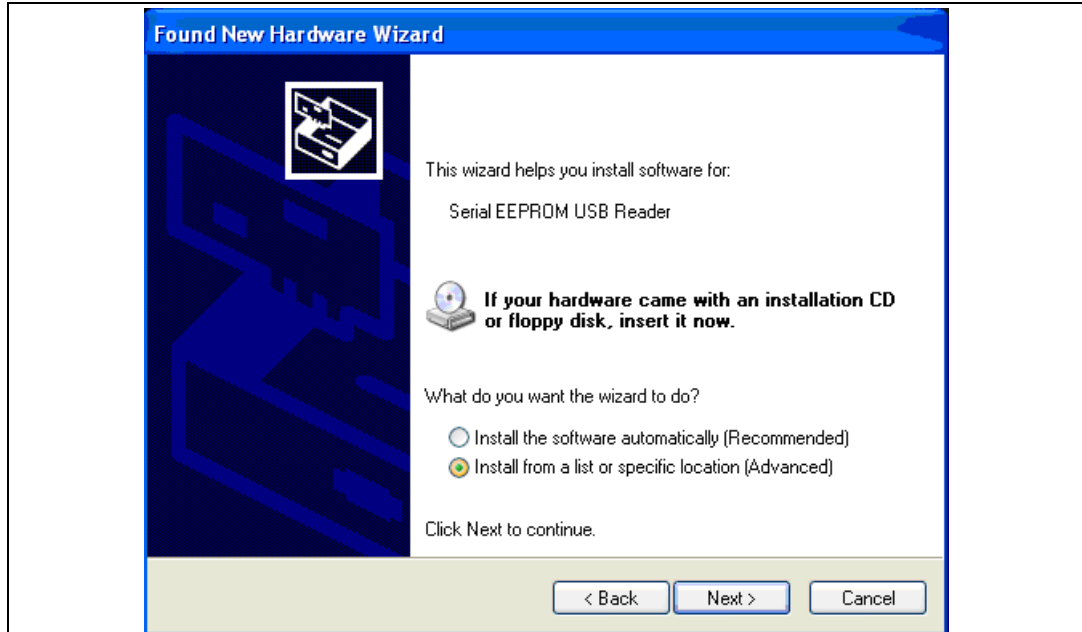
Found New Hardware Wizard

This wizard helps you install software for:

Serial EEPROM USB Reader

If your hardware came with an installation CD or floppy disk, insert it now.

What do you want the wizard to do?

Install the software automatically (Recommended)

Install from a list or specific location (Advanced)

Click Next to continue.

< Back

Next >

Cancel